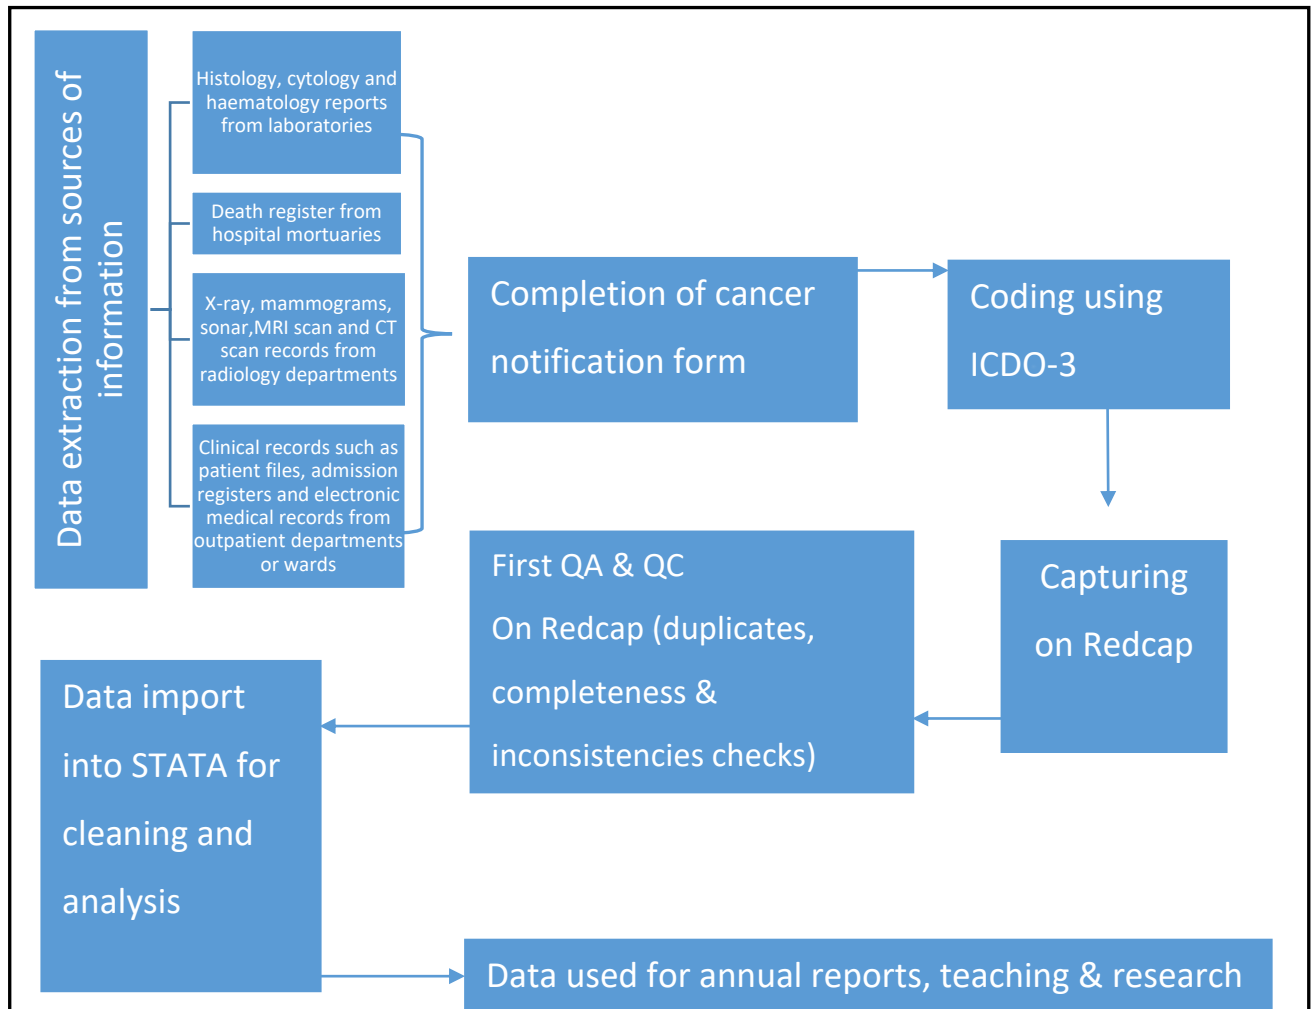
Data extraction from sources of information

Histology, cytology and haematology reports from laboratories

Death register from hospital mortuaries

X-ray, mammograms, sonar,MRI scan and CT scan records from radiology departments

Clinical records such as patient files, admission registers and electronic medical records from outpatient departments or wards

Completion of cancer notification form

Coding using ICDO-3

Capturing on Redcap

First QA & QC
On Redcap (duplicates, completeness & inconsistencies checks)

Data import into STATA for cleaning and analysis

Data used for annual reports, teaching & research